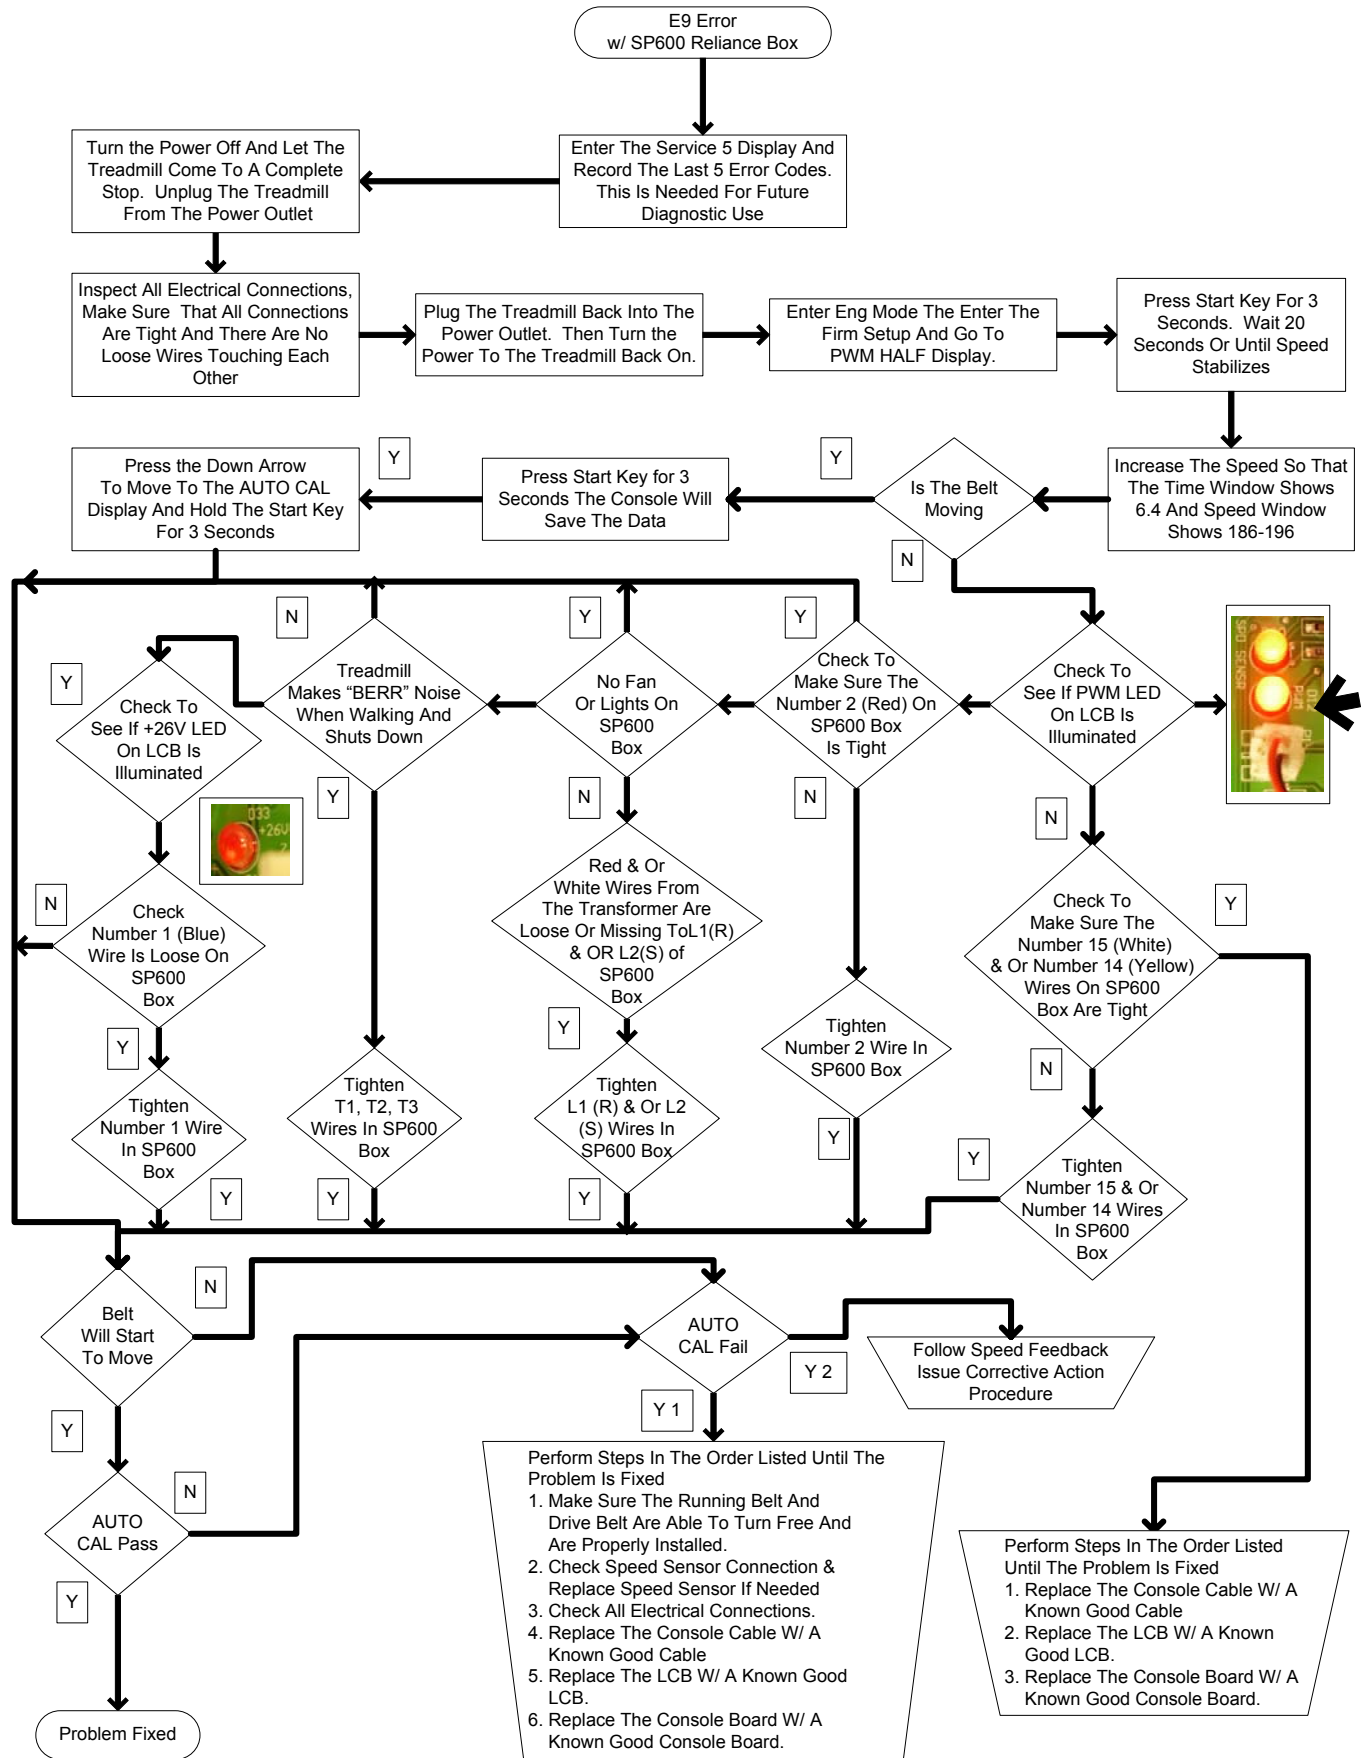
E9 Error
w/ SP600 Reliance Box

Enter The Service 5 Display And Record The Last 5 Error Codes. This Is Needed For Future Diagnostic Use

Turn the Power Off And Let The Treadmill Come To A Complete Stop. Unplug The Treadmill From The Power Outlet

Inspect All Electrical Connections, Make Sure That All Connections Are Tight And There Are No Loose Wires Touching Each Other

Plug The Treadmill Back Into The Power Outlet. Then Turn the Power To The Treadmill Back On.

Enter Eng Mode The Enter The Firm Setup And Go To PWM HALF Display.

Press Start Key For 3 Seconds. Wait 20 Seconds Or Until Speed Stabilizes

Increase The Speed So That The Time Window Shows 6.4 And Speed Window Shows 186-196

Is The Belt Moving

Y

Press Start Key for 3 Seconds The Console Will Save The Data

Y

Press the Down Arrow To Move To The AUTO CAL Display And Hold The Start Key For 3 Seconds

N

Check To See If PWM LED On LCB Is Illuminated

SPD SENSOR PWM

Y

Check To Make Sure The Number 2 (Red) On SP600 Box Is Tight

Y

No Fan Or Lights On SP600 Box

N

Treadmill Makes “BERR” Noise When Walking And Shuts Down

Y

Check To See If +26V LED On LCB Is Illuminated

033 +26V

N

Check Number 1 (Blue) Wire Is Loose On SP600 Box

Y

Tighten Number 1 Wire In SP600 Box

Y

Y

Tighten T1, T2, T3 Wires In SP600 Box

Y

N

Red & Or White Wires From The Transformer Are Loose Or Missing ToL1(R) & OR L2(S) of SP600 Box

Y

Tighten L1 (R) & Or L2 (S) Wires In SP600 Box

Y

N

Tighten Number 2 Wire In SP600 Box

Y

N

Check To Make Sure The Number 15 (White) & Or Number 14 (Yellow) Wires On SP600 Box Are Tight

Y

N

Tighten Number 15 & Or Number 14 Wires In SP600 Box

Y

Belt Will Start To Move

N

Y

AUTO CAL Pass

N

Y

Problem Fixed

AUTO CAL Fail

Y 2

Follow Speed Feedback Issue Corrective Action Procedure

Y 1

Perform Steps In The Order Listed Until The Problem Is Fixed
1. Make Sure The Running Belt And Drive Belt Are Able To Turn Free And Are Properly Installed.
2. Check Speed Sensor Connection & Replace Speed Sensor If Needed
3. Check All Electrical Connections.
4. Replace The Console Cable W/ A Known Good Cable
5. Replace The LCB W/ A Known Good LCB.
6. Replace The Console Board W/ A Known Good Console Board.

Perform Steps In The Order Listed Until The Problem Is Fixed
1. Replace The Console Cable W/ A Known Good Cable
2. Replace The LCB W/ A Known Good LCB.
3. Replace The Console Board W/ A Known Good Console Board.